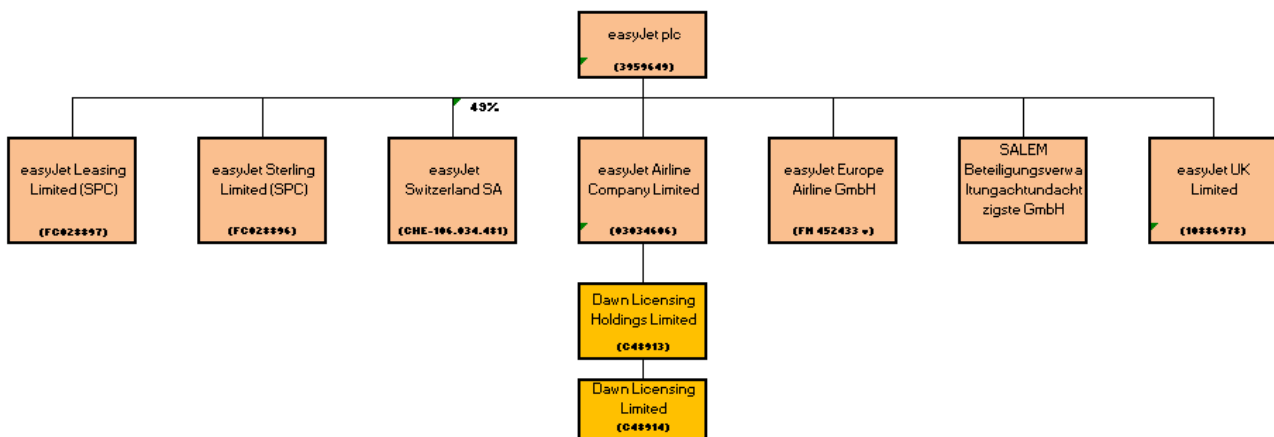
easyJet plc
(3959649)

49%

easyJet Leasing Limited (SPC)
(FC028897)

easyJet Sterling Limited (SPC)
(FC028896)

easyJet Switzerland SA
(CHE-106.034.481)

easyJet Airline Company Limited
(03034606)

easyJet Europe Airline GmbH
(FN 452433 v)

SALEM Beteiligungsverwaltungachtundachtzigste GmbH

easyJet UK Limited
(10886978)

Dawn Licensing Holdings Limited
(C48913)

Dawn Licensing Limited
(C48914)